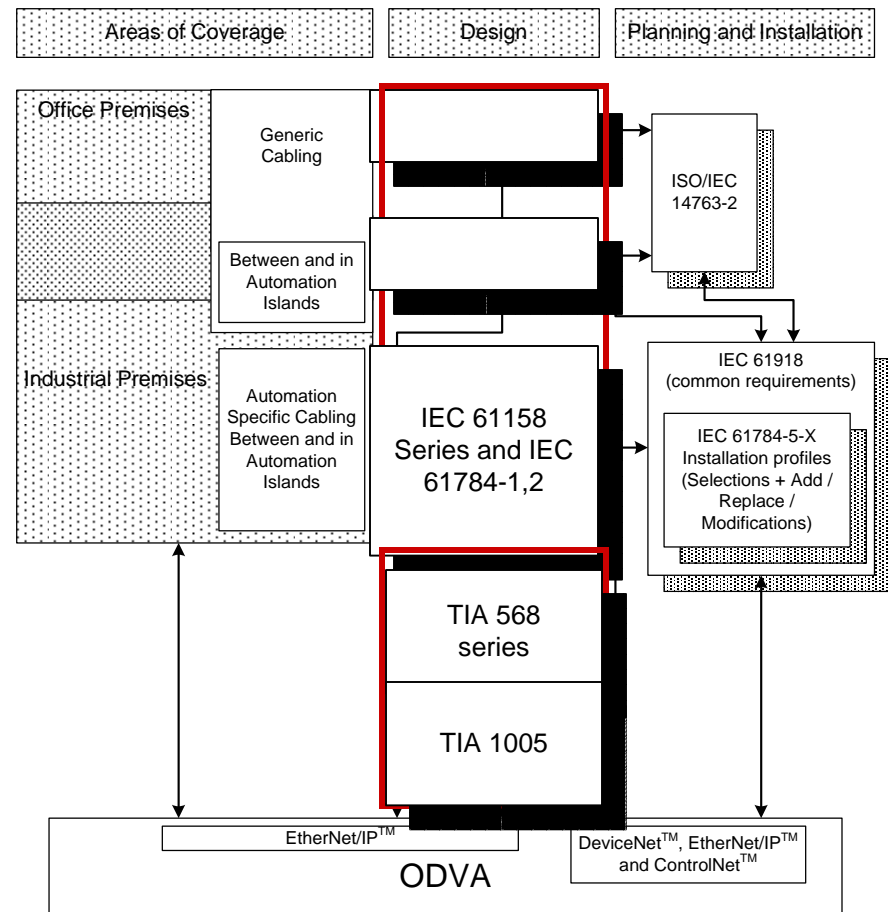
Areas of Coverage

Design

Planning and Installation

Office Premises

Generic Cabling

Between and in Automation Islands

Industrial Premises

Automation Specific Cabling Between and in Automation Islands

IEC 61158 Series and IEC 61784-1,2

TIA 568 series

TIA 1005

ISO/IEC 14763-2

IEC 61918 (common requirements)

IEC 61784-5-X Installation profiles (Selections + Add / Replace / Modifications)

EtherNet/IP$^{TM}$

DeviceNet$^{TM}$, EtherNet/IP$^{TM}$ and ControlNet$^{TM}$

ODVA